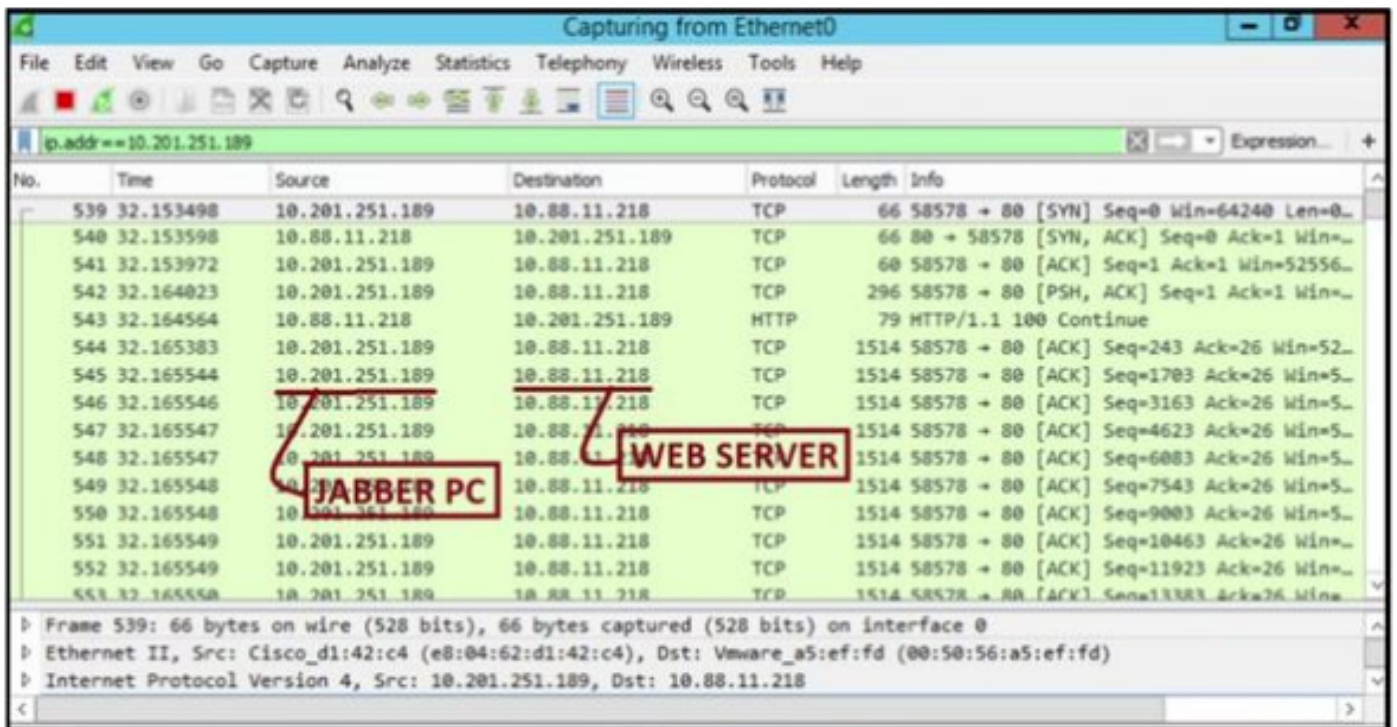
Capturing from Ethernet0

File Edit View Go Capture Analyze Statistics Telephony Wireless Tools Help

ip.addr==10.201.251.189

Expression... +

| No. | Time | Source | Destination | Protocol | Length | Info |
|---|---|---|---|---|---|---|
| 539 | 32.153498 | 10.201.251.189 | 10.88.11.218 | TCP | 66 | 58578 → 80 [SYN] Seq=0 Win=64240 Len=0... |
| 540 | 32.153598 | 10.88.11.218 | 10.201.251.189 | TCP | 66 | 80 → 58578 [SYN, ACK] Seq=0 Ack=1 Win=... |
| 541 | 32.153972 | 10.201.251.189 | 10.88.11.218 | TCP | 60 | 58578 → 80 [ACK] Seq=1 Ack=1 Win=52556... |
| 542 | 32.164023 | 10.201.251.189 | 10.88.11.218 | TCP | 296 | 58578 → 80 [PSH, ACK] Seq=1 Ack=1 Win=... |
| 543 | 32.164564 | 10.88.11.218 | 10.201.251.189 | HTTP | 79 | HTTP/1.1 100 Continue |
| 544 | 32.165383 | 10.201.251.189 | 10.88.11.218 | TCP | 1514 | 58578 → 80 [ACK] Seq=243 Ack=26 Win=52... |
| 545 | 32.165544 | 10.201.251.189 | 10.88.11.218 | TCP | 1514 | 58578 → 80 [ACK] Seq=1703 Ack=26 Win=5... |
| 546 | 32.165546 | 10.201.251.189 | 10.88.11.218 | TCP | 1514 | 58578 → 80 [ACK] Seq=3163 Ack=26 Win=5... |
| 547 | 32.165547 | 10.201.251.189 | 10.88.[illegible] | TCP | 1514 | 58578 → 80 [ACK] Seq=4623 Ack=26 Win=5... |
| 548 | 32.165547 | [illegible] | 10.88.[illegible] | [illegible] | 1514 | 58578 → 80 [ACK] Seq=6083 Ack=26 Win=5... |
| 549 | 32.165548 | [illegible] | 10.88.11.218 | TCP | 1514 | 58578 → 80 [ACK] Seq=7543 Ack=26 Win=5... |
| 550 | 32.165548 | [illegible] | 10.88.11.218 | TCP | 1514 | 58578 → 80 [ACK] Seq=9003 Ack=26 Win=5... |
| 551 | 32.165549 | 10.201.251.189 | 10.88.11.218 | TCP | 1514 | 58578 → 80 [ACK] Seq=10463 Ack=26 Win=... |
| 552 | 32.165549 | 10.201.251.189 | 10.88.11.218 | TCP | 1514 | 58578 → 80 [ACK] Seq=11923 Ack=26 Win=... |
| 553 | 32.165550 | 10.201.251.189 | 10.88.11.218 | TCP | 1514 | 58578 → 80 [ACK] Seq=13383 Ack=26 Win=... |

WEB SERVER

JABBER PC

Frame 539: 66 bytes on wire (528 bits), 66 bytes captured (528 bits) on interface 0
Ethernet II, Src: Cisco_d1:42:c4 (e8:04:62:d1:42:c4), Dst: Vmware_a5:ef:fd (00:50:56:a5:ef:fd)
Internet Protocol Version 4, Src: 10.201.251.189, Dst: 10.88.11.218